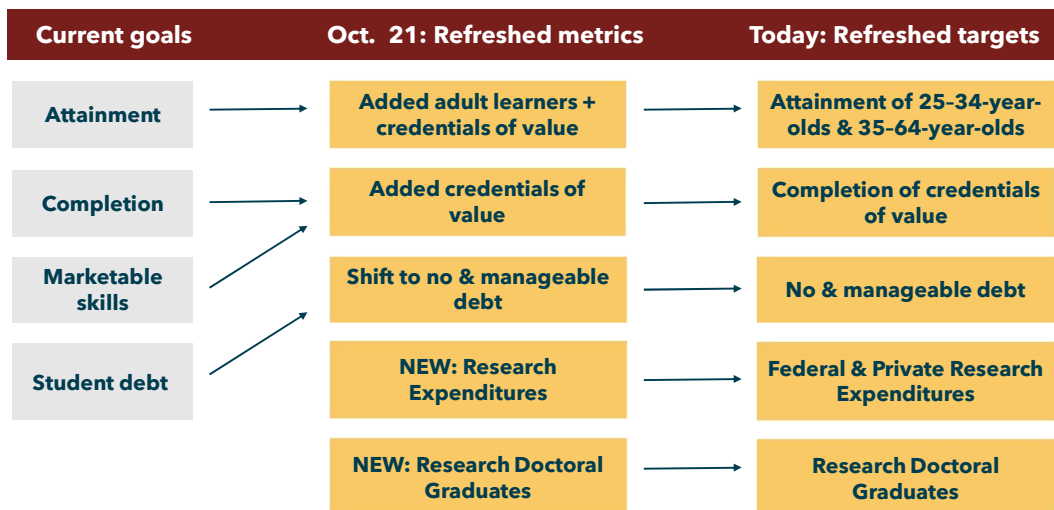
Current goals

Oct. 21: Refreshed metrics

Today: Refreshed targets

Attainment

Added adult learners + credentials of value

Attainment of 25–34-year-olds & 35–64-year-olds

Completion

Added credentials of value

Completion of credentials of value

Marketable skills

Shift to no & manageable debt

No & manageable debt

Student debt

NEW: Research Expenditures

Federal & Private Research Expenditures

NEW: Research Doctoral Graduates

Research Doctoral Graduates